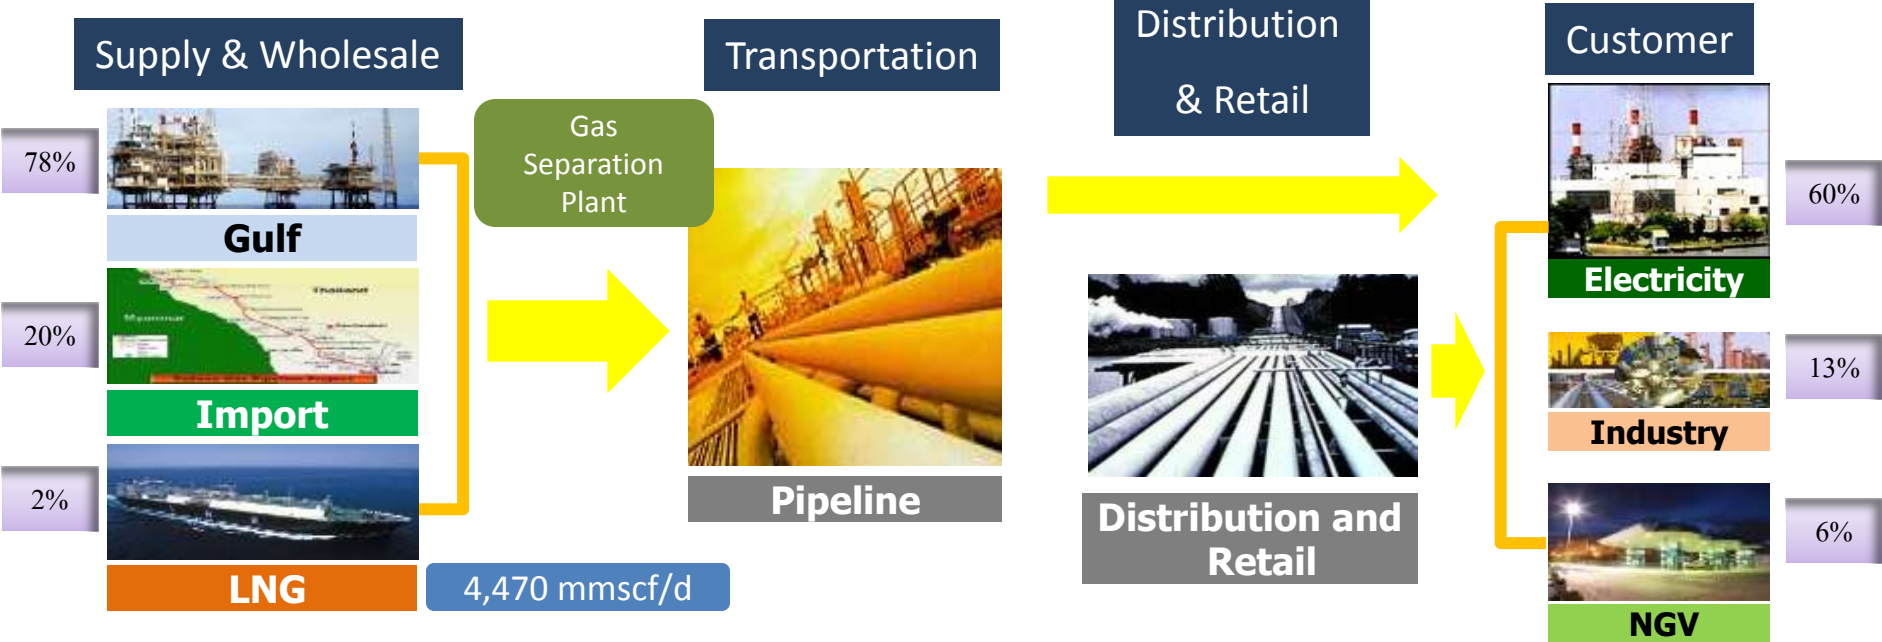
Supply & Wholesale

Transportation

Distribution & Retail

Customer

78%

Gulf

20%

Import

2%

LNG

Gas Separation Plant

4,470 mmscf/d

Pipeline

Distribution and Retail

Electricity

60%

Industry

13%

NGV

6%